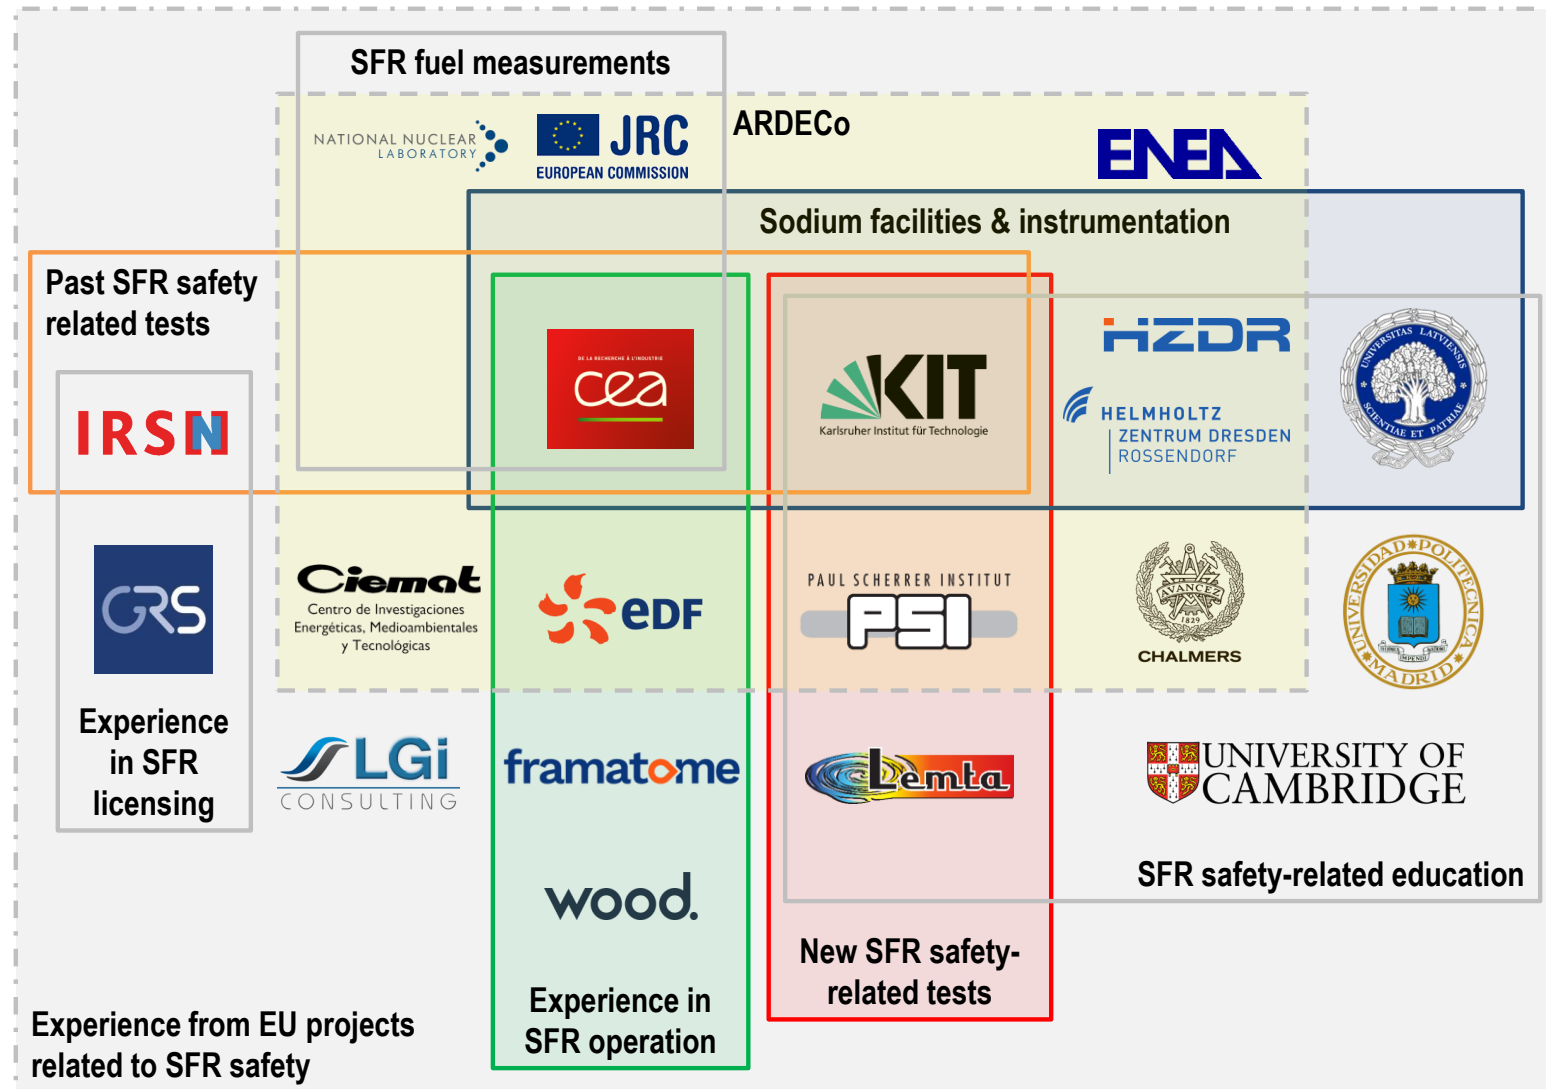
SFR fuel measurements

NATIONAL NUCLEAR LABORATORY

JRC EUROPEAN COMMISSION

ARDECo

ENEA

Sodium facilities & instrumentation

Past SFR safety related tests

IRSN

DE LA RECHERCHE À L'INDUSTRIE
cea

KIT Karlsruher Institut für Technologie

HZDR
HELMHOLTZ ZENTRUM DRESDEN ROSSENDORF

UNIVERSITAS LATVIENSIS SCIENTIAE ET PATRIAE

GRS

Ciemat
Centro de Investigaciones Energéticas, Medioambientales y Tecnológicas

eDF

PAUL SCHERRER INSTITUT
PSI

AVANCEZ 1829
CHALMERS

UNIVERSIDAD POLITECNICA MADRID

Experience in SFR licensing

LGi CONSULTING

framatome

Lemta

UNIVERSITY OF CAMBRIDGE

SFR safety-related education

wood.

New SFR safety-related tests

Experience in SFR operation

Experience from EU projects related to SFR safety